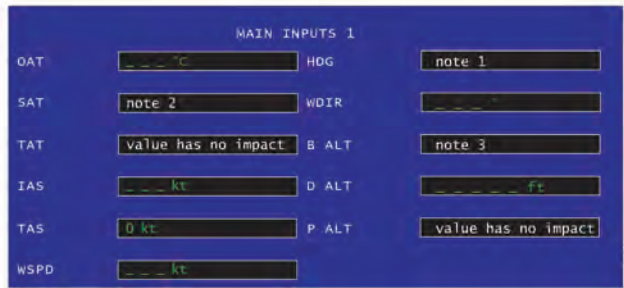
MAIN INPUTS 1

| | | | |
|---|---|---|---|
| OAT | _ _ _ °C | HDG | note 1 |
| SAT | note 2 | WDIR | _ _ _ ° |
| TAT | value has no impact | B ALT | note 3 |
| IAS | _ _ _ kt | D ALT | _ _ _ _ _ ft |
| TAS | 0 kt | P ALT | value has no impact |
| WSPD | _ _ _ kt | | |